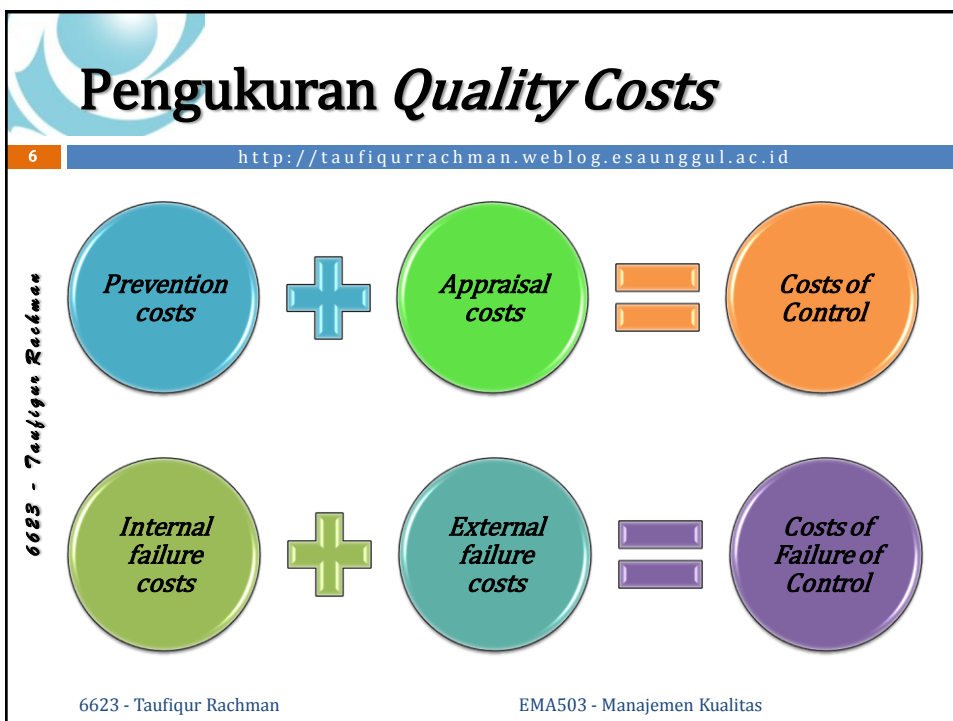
Pengukuran *Quality Costs*

6

http://taufiqurrachman.weblog.esaunggul.ac.id

6623 - Taufiqur Rachman

Prevention costs + Appraisal costs = Costs of Control

Internal failure costs + External failure costs = Costs of Failure of Control

6623 - Taufiqur Rachman

EMA503 - Manajemen Kualitas